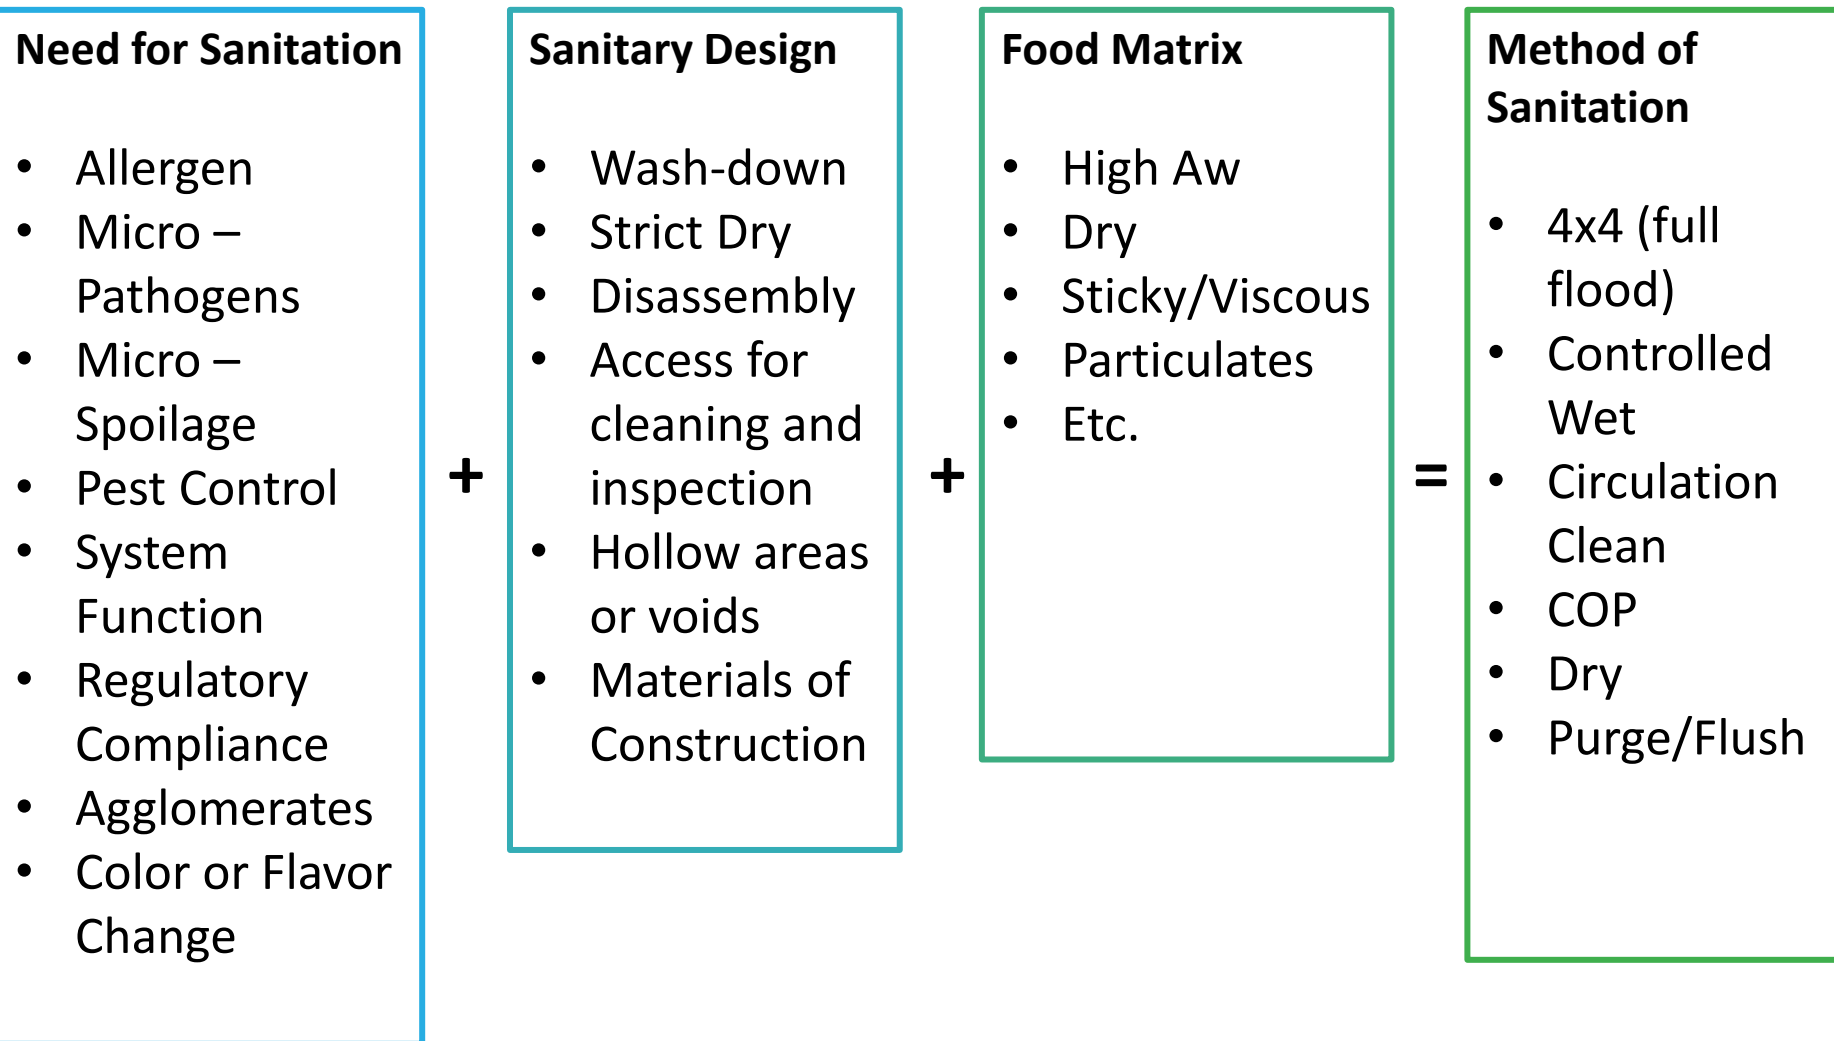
Need for Sanitation

- Allergen
- Micro – Pathogens
- Micro – Spoilage
- Pest Control
- System Function
- Regulatory Compliance
- Agglomerates
- Color or Flavor Change

+

Sanitary Design

- Wash-down
- Strict Dry
- Disassembly
- Access for cleaning and inspection
- Hollow areas or voids
- Materials of Construction

+

Food Matrix

- High Aw
- Dry
- Sticky/Viscous
- Particulates
- Etc.

=

Method of Sanitation

- 4x4 (full flood)
- Controlled Wet
- Circulation Clean
- COP
- Dry
- Purge/Flush